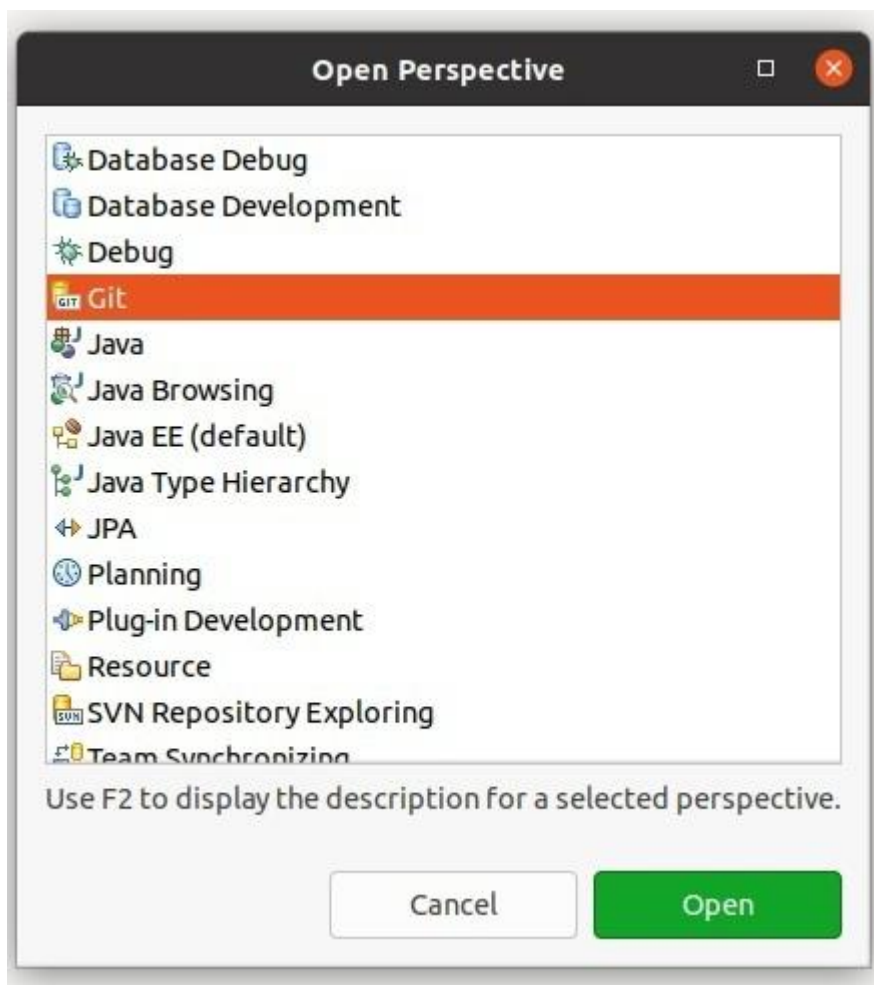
Open Perspective

Database Debug
Database Development
Debug
Git
Java
Java Browsing
Java EE (default)
Java Type Hierarchy
JPA
Planning
Plug-in Development
Resource
SVN Repository Exploring
Team Synchronizing

Use F2 to display the description for a selected perspective.

Cancel
Open